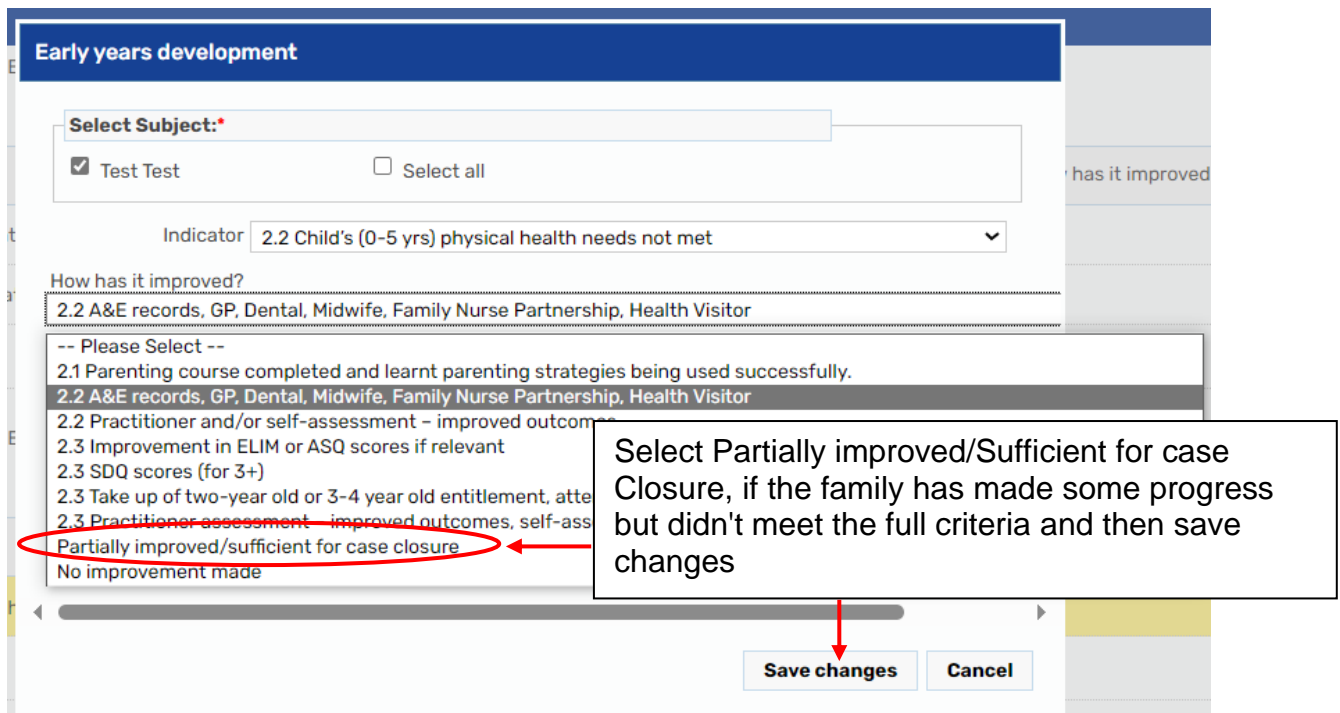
Early years development

Select Subject:*

Test Test

Select all

has it improved

Indicator 2.2 Child's (0-5 yrs) physical health needs not met

How has it improved?

2.2 A&E records, GP, Dental, Midwife, Family Nurse Partnership, Health Visitor

-- Please Select --
2.1 Parenting course completed and learnt parenting strategies being used successfully.
2.2 A&E records, GP, Dental, Midwife, Family Nurse Partnership, Health Visitor
2.2 Practitioner and/or self-assessment – improved outcomes
2.3 Improvement in ELIM or ASQ scores if relevant
2.3 SDQ scores (for 3+)
2.3 Take up of two-year old or 3-4 year old entitlement, atte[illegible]
2.3 Practitioner assessment – improved outcomes, self-ass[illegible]
Partially improved/sufficient for case closure
No improvement made

Select Partially improved/Sufficient for case Closure, if the family has made some progress but didn't meet the full criteria and then save changes

Save changes

Cancel